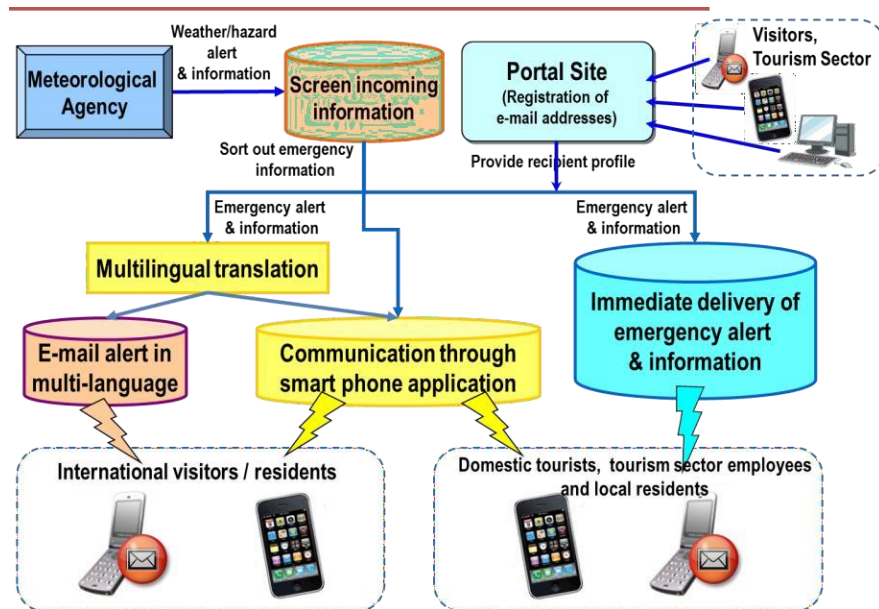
Meteorological Agency

Weather/hazard alert & information

Screen incoming information

Portal Site (Registration of e-mail addresses)

Visitors, Tourism Sector

Sort out emergency information

Provide recipient profile

Emergency alert & information

Emergency alert & information

Multilingual translation

Immediate delivery of emergency alert & information

E-mail alert in multi-language

Communication through smart phone application

International visitors / residents

Domestic tourists, tourism sector employees and local residents